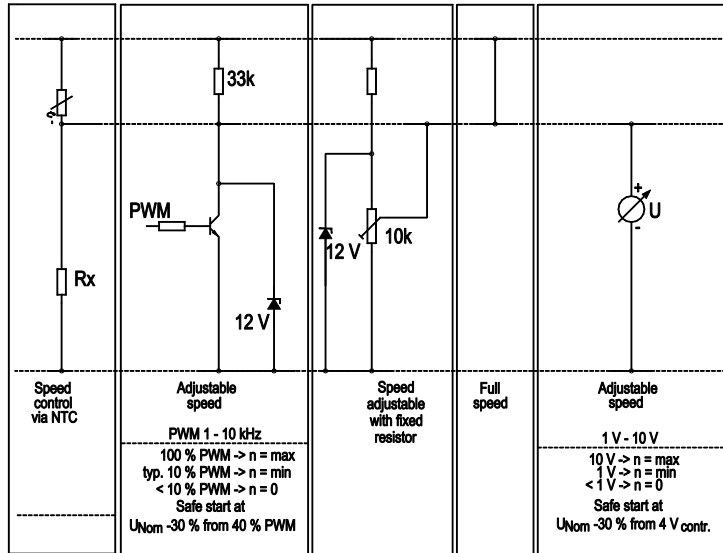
Rx

Speed control via NTC

33k

PWM

12 V

Adjustable speed

PWM 1 - 10 kHz

100 % PWM -> n = max
typ. 10 % PWM -> n = min
< 10 % PWM -> n = 0
Safe start at
$U_{Nom}$ -30 % from 40 % PWM

12 V

10k

Speed adjustable with fixed resistor

Full speed

+

U

-

Adjustable speed

1 V - 10 V

10 V -> n = max
1 V -> n = min
< 1 V -> n = 0
Safe start at
$U_{Nom}$ -30 % from 4 $V_{contr.}$